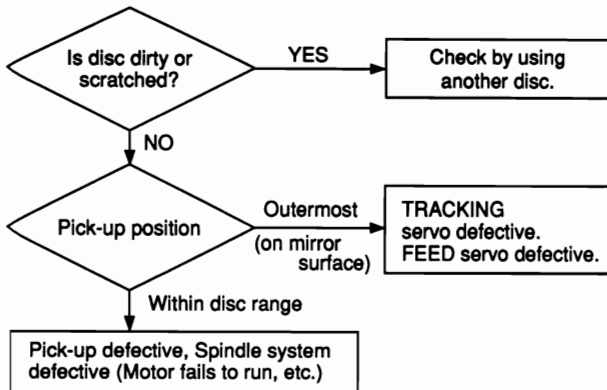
Is disc dirty or scratched?

YES

Check by using another disc.

NO

Pick-up position

Outermost

(on mirror surface)

TRACKING servo defective. FEED servo defective.

Within disc range

Pick-up defective, Spindle system defective (Motor fails to run, etc.)